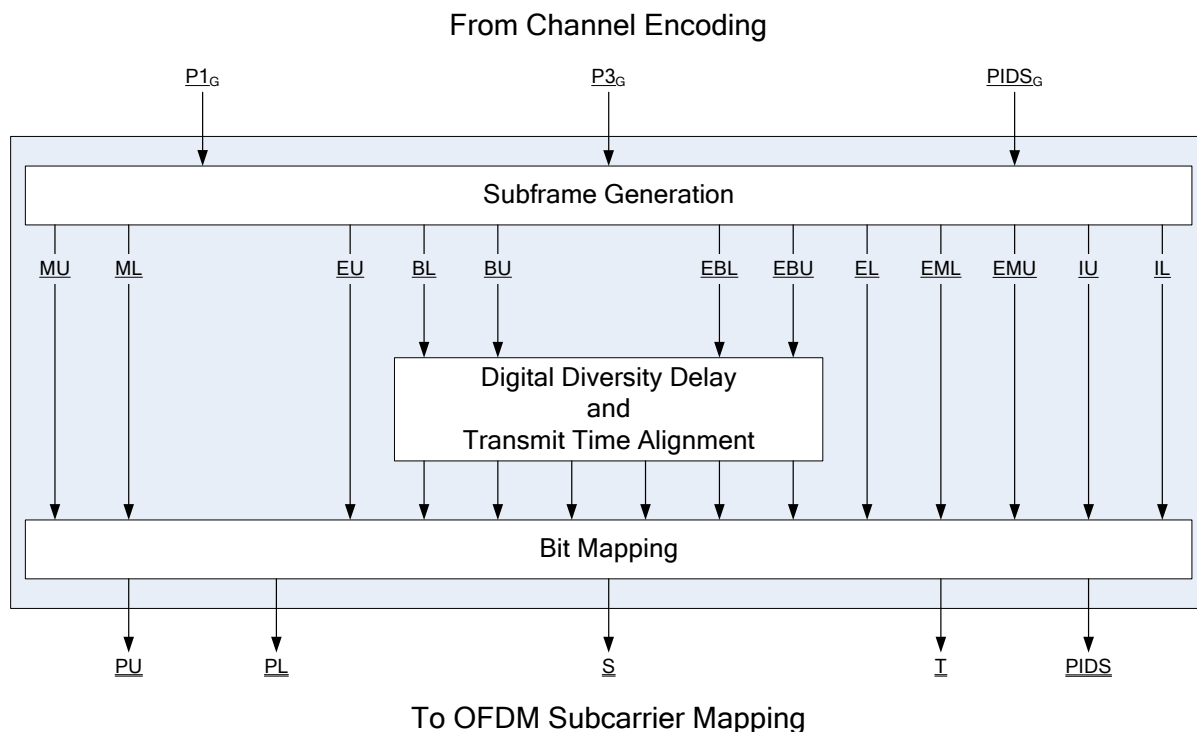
From Channel Encoding

$\underline{P1_G}$

$\underline{P3_G}$

$\underline{PIDS_G}$

Subframe Generation

MU

ML

EU

BL

BU

EBL

EBU

EL

EML

EMU

IU

IL

Digital Diversity Delay
and
Transmit Time Alignment

Bit Mapping

PU

PL

S

T

PIDS

To OFDM Subcarrier Mapping